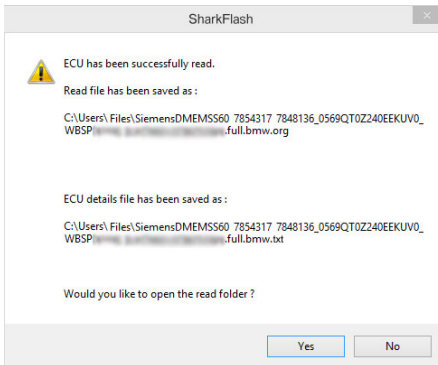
SharkFlash

ECU has been successfully read.

Read file has been saved as :

C:\Users\ Files\SiemensDMEMSS60_7854317_7848136_0569QT0Z240EEKUV0_WBSP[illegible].full.bmw.org

ECU details file has been saved as :

C:\Users\ Files\SiemensDMEMSS60_7854317_7848136_0569QT0Z240EEKUV0_WBSP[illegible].full.bmw.txt

Would you like to open the read folder ?

Yes

No